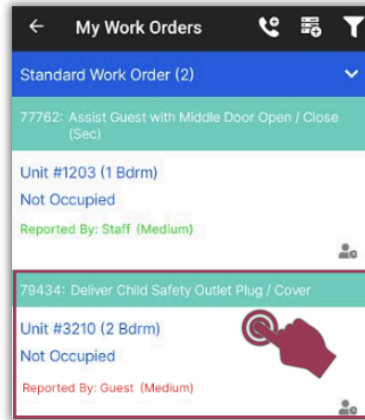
My Work Orders

Standard Work Order (2)

77762: Assist Guest with Middle Door Open / Close (Sec)

Unit #1203 (1 Bdrm)

Not Occupied

Reported By: Staff (Medium)

79434: Deliver Child Safety Outlet Plug / Cover

Unit #3210 (2 Bdrm)

Not Occupied

Reported By: Guest (Medium)